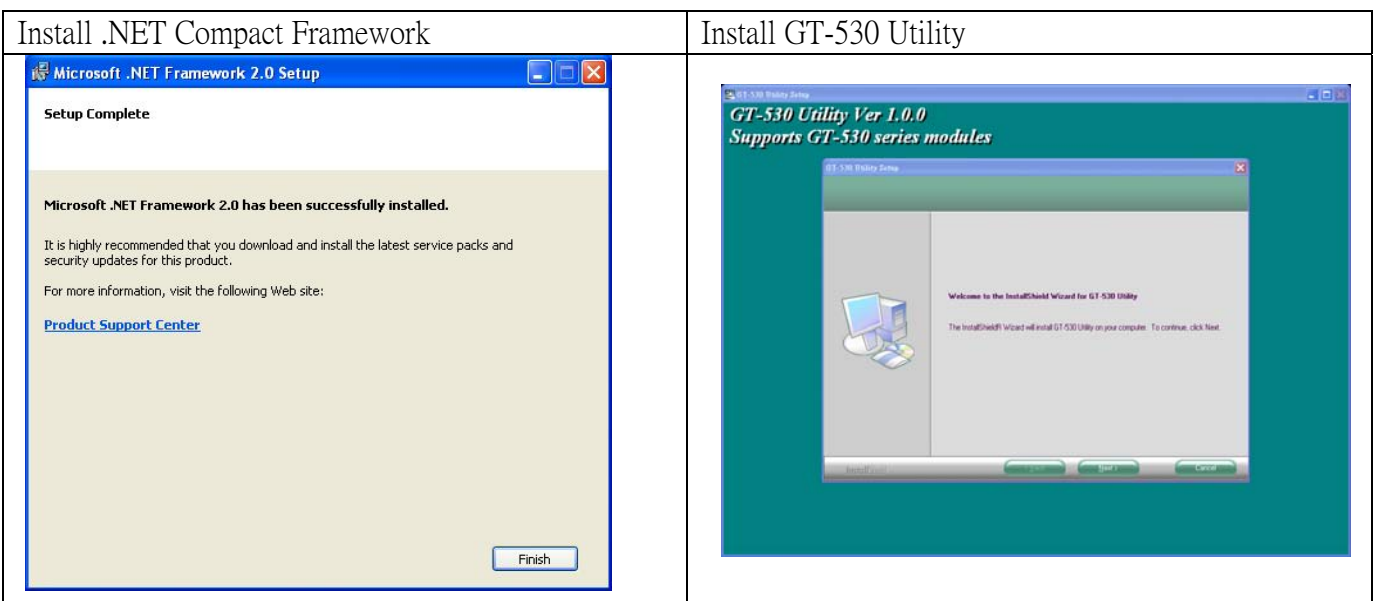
| Install .NET Compact Framework | Install GT-530 Utility |
|---|---|
| Microsoft .NET Framework 2.0 Setup<br><br>Setup Complete<br><br>Microsoft .NET Framework 2.0 has been successfully installed.<br><br>It is highly recommended that you download and install the latest service packs and security updates for this product.<br><br>For more information, visit the following Web site:<br><br>Product Support Center<br><br>Finish | GT-530 Utility Setup<br><br>GT-530 Utility Ver 1.0.0<br>Supports GT-530 series modules<br><br>GT-530 Utility Setup<br><br>Welcome to the InstallShield Wizard for GT-530 Utility<br><br>The InstallShield® Wizard will install GT-530 Utility on your computer. To continue, click Next.<br><br>InstallShield<br><br>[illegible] Next > Cancel |